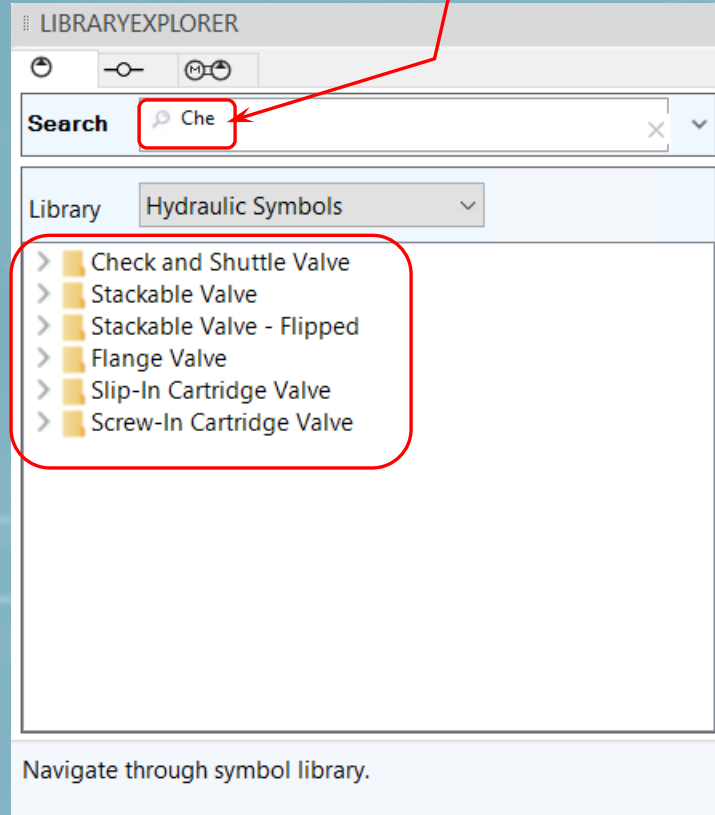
LIBRARYEXPLORER

Search Che

Library Hydraulic Symbols

Check and Shuttle Valve
Stackable Valve
Stackable Valve - Flipped
Flange Valve
Slip-In Cartridge Valve
Screw-In Cartridge Valve

Navigate through symbol library.